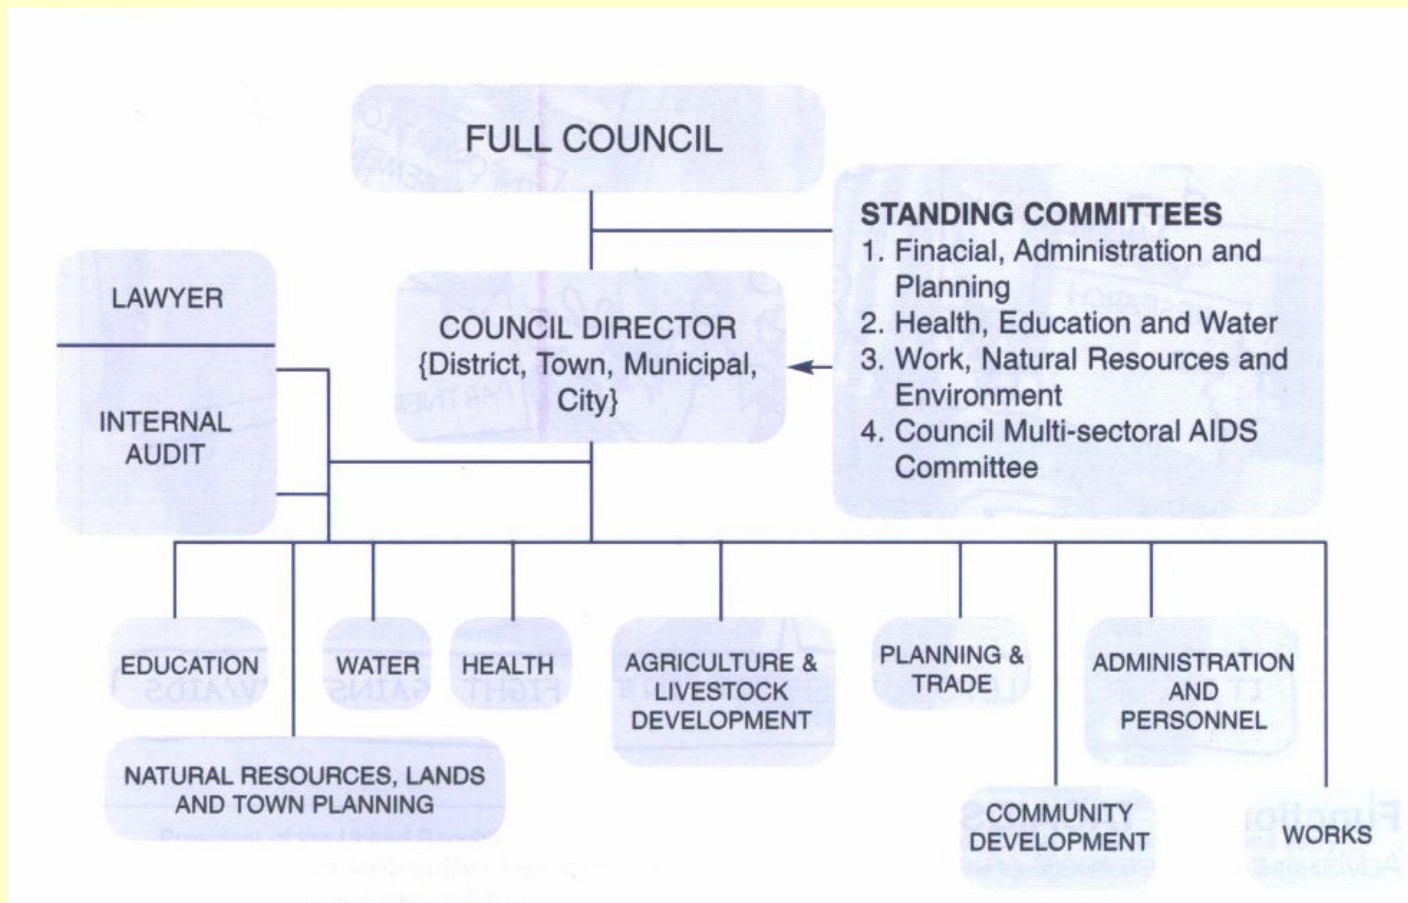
FULL COUNCIL

STANDING COMMITTEES
1. Finacial, Administration and Planning
2. Health, Education and Water
3. Work, Natural Resources and Environment
4. Council Multi-sectoral AIDS Committee

LAWYER

INTERNAL AUDIT

COUNCIL DIRECTOR {District, Town, Municipal, City}

EDUCATION

WATER

HEALTH

AGRICULTURE & LIVESTOCK DEVELOPMENT

PLANNING & TRADE

ADMINISTRATION AND PERSONNEL

NATURAL RESOURCES, LANDS AND TOWN PLANNING

COMMUNITY DEVELOPMENT

WORKS